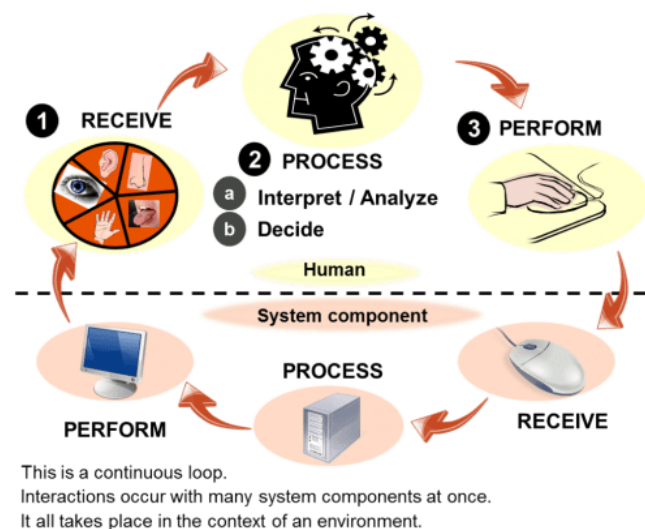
1 RECEIVE

2 PROCESS

a Interpret / Analyze

b Decide

3 PERFORM

Human

System component

PERFORM

PROCESS

RECEIVE

This is a continuous loop.
Interactions occur with many system components at once.
It all takes place in the context of an environment.